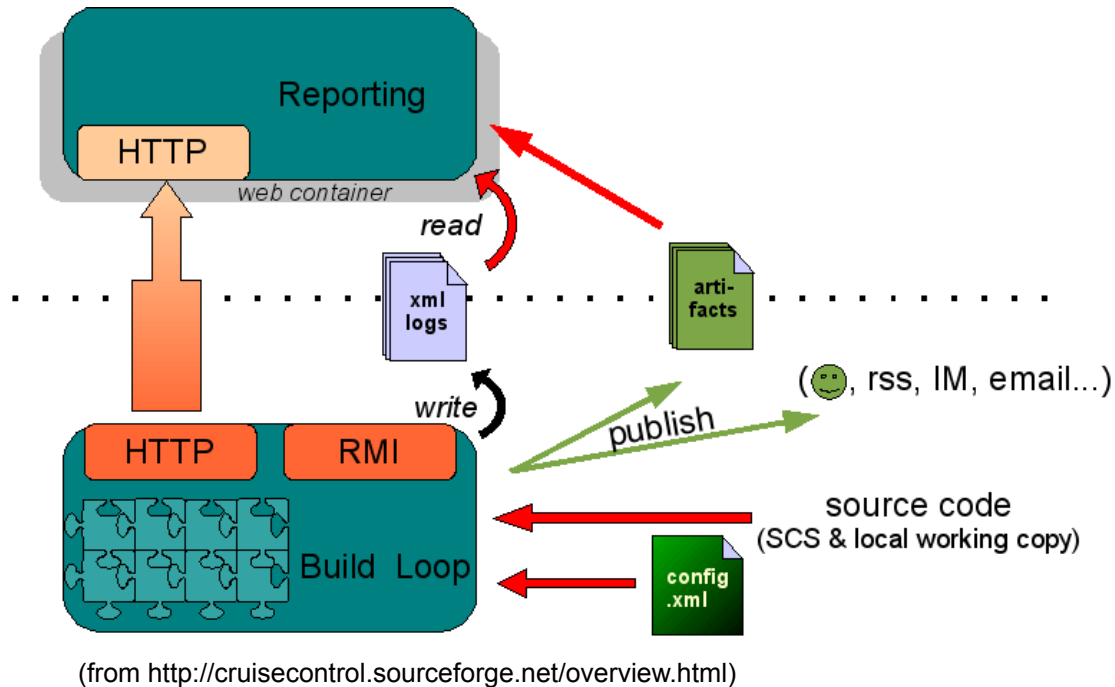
Reporting

HTTP

web container

read

xml logs

arti-facts

(☺, rss, IM, email...)

write

publish

HTTP

RMI

Build Loop

source code
(SCS & local working copy)

config .xml

(from http://cruisecontrol.sourceforge.net/overview.html)